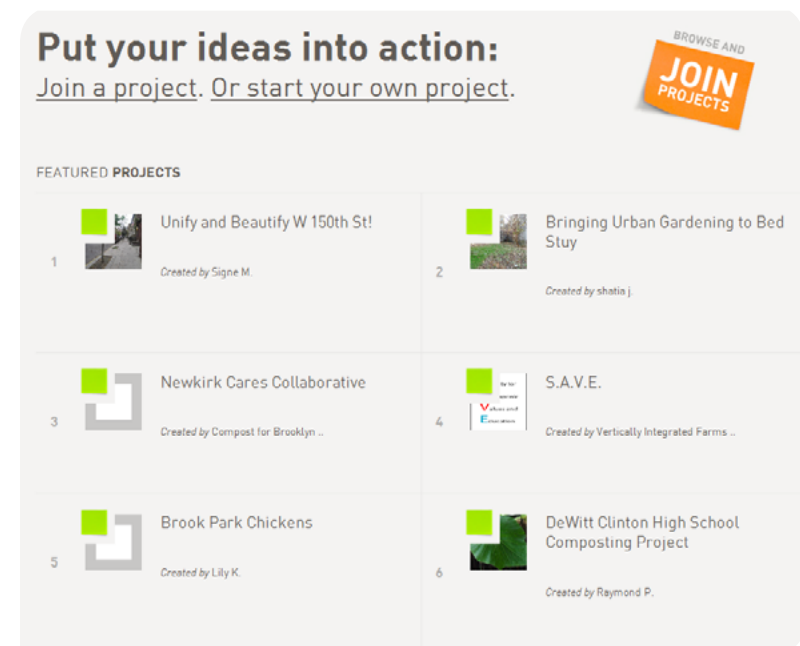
Put your ideas into action:
Join a project. Or start your own project.

BROWSE AND JOIN PROJECTS

FEATURED PROJECTS

1 Unify and Beautify W 150th St!
Created by Signe M.

2 Bringing Urban Gardening to Bed Stuy
Created by shatia j.

3 Newkirk Cares Collaborative
Created by Compost for Brooklyn ..

4 S.A.V.E.
Created by Vertically Integrated Farms ..

5 Brook Park Chickens
Created by Lily K.

6 DeWitt Clinton High School Composting Project
Created by Raymond P.